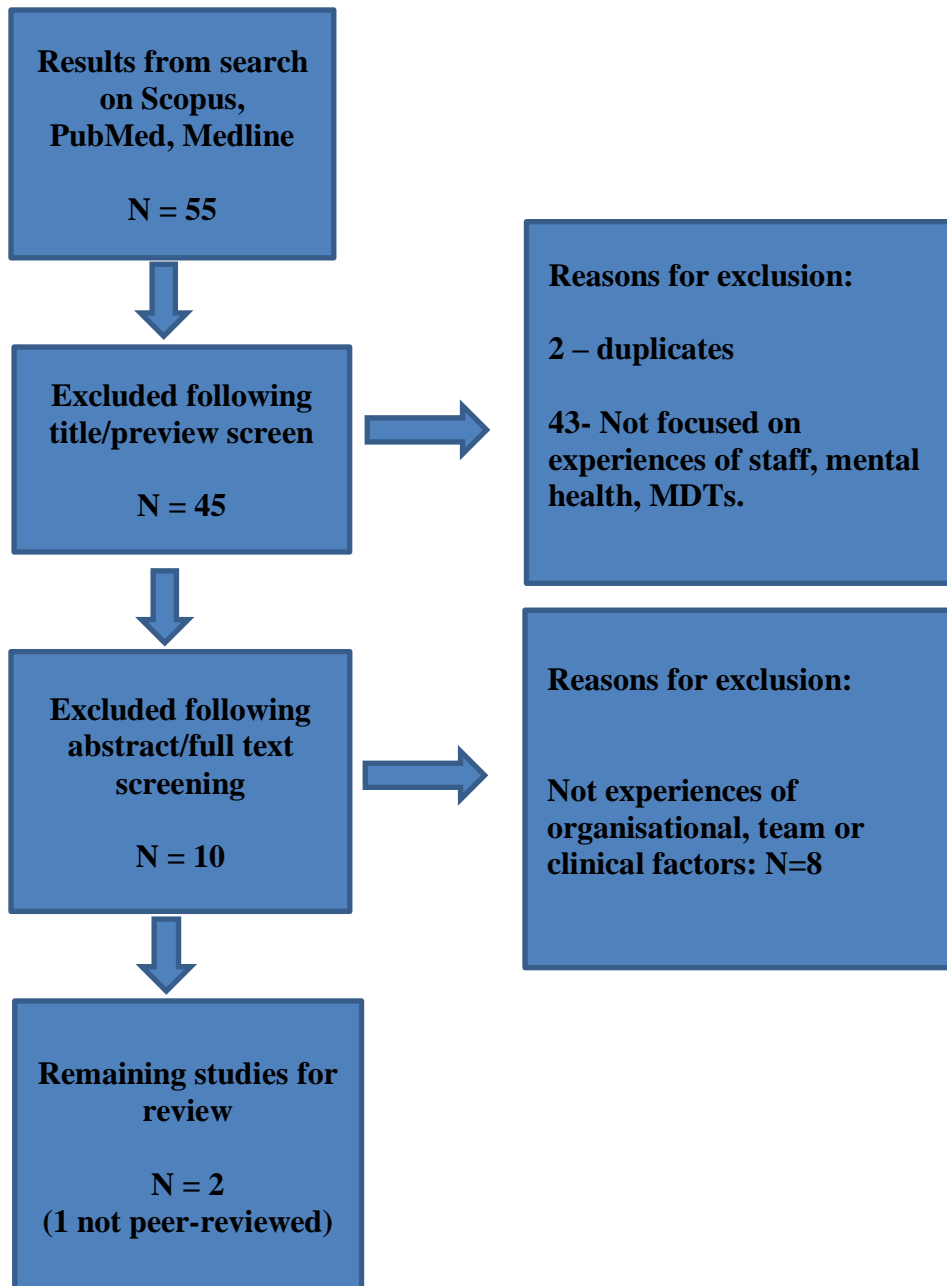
Results from search on Scopus, PubMed, Medline

N = 55

Excluded following title/preview screen

N = 45

Reasons for exclusion:

2 – duplicates

43- Not focused on experiences of staff, mental health, MDTs.

Excluded following abstract/full text screening

N = 10

Reasons for exclusion:

Not experiences of organisational, team or clinical factors: N=8

Remaining studies for review

N = 2
(1 not peer-reviewed)